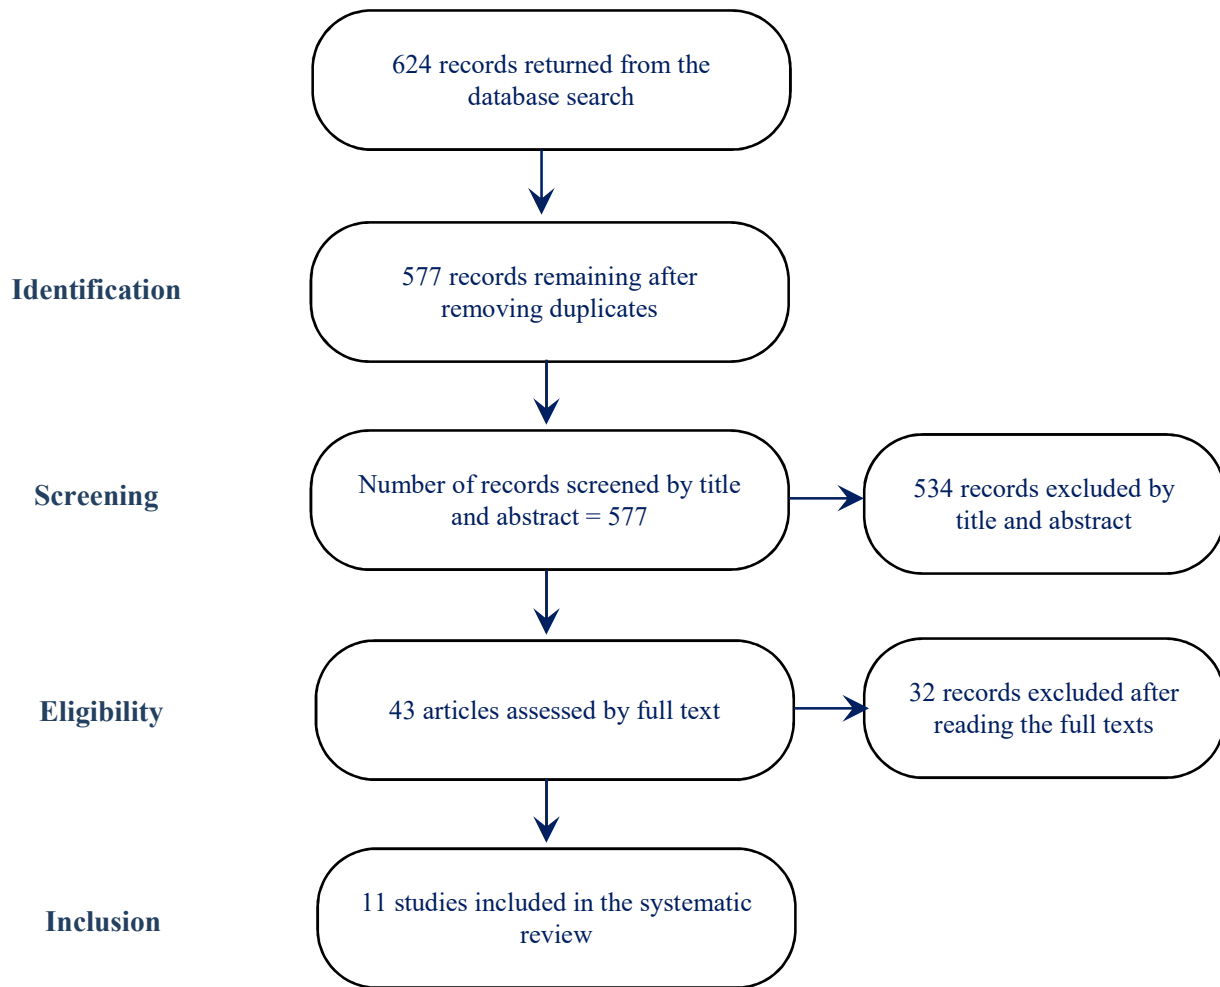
624 records returned from the database search

Identification

577 records remaining after removing duplicates

Screening

Number of records screened by title and abstract = 577

534 records excluded by title and abstract

Eligibility

43 articles assessed by full text

32 records excluded after reading the full texts

Inclusion

11 studies included in the systematic review